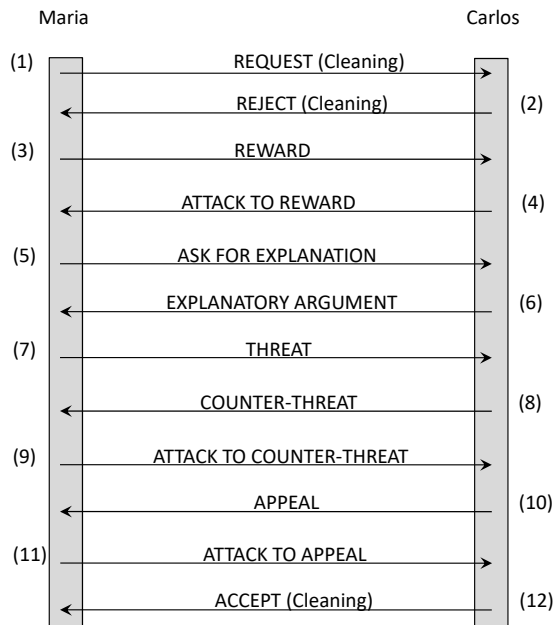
Maria

Carlos

(1) REQUEST (Cleaning)

REJECT (Cleaning) (2)

(3) REWARD

ATTACK TO REWARD (4)

(5) ASK FOR EXPLANATION

EXPLANATORY ARGUMENT (6)

(7) THREAT

COUNTER-THREAT (8)

(9) ATTACK TO COUNTER-THREAT

APPEAL (10)

(11) ATTACK TO APPEAL

ACCEPT (Cleaning) (12)